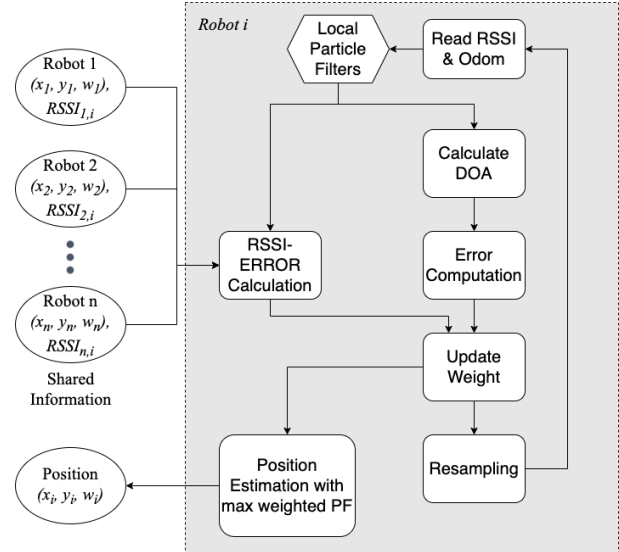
Robot 1
$(x_1, y_1, w_1)$,
$RSSI_{1,i}$

Robot 2
$(x_2, y_2, w_2)$,
$RSSI_{2,i}$

Robot n
$(x_n, y_n, w_n)$,
$RSSI_{n,i}$

Shared Information

Position
$(x_i, y_i, w_i)$

Robot i

Local Particle Filters

Read RSSI & Odom

Calculate DOA

RSSI-ERROR Calculation

Error Computation

Update Weight

Position Estimation with max weighted PF

Resampling